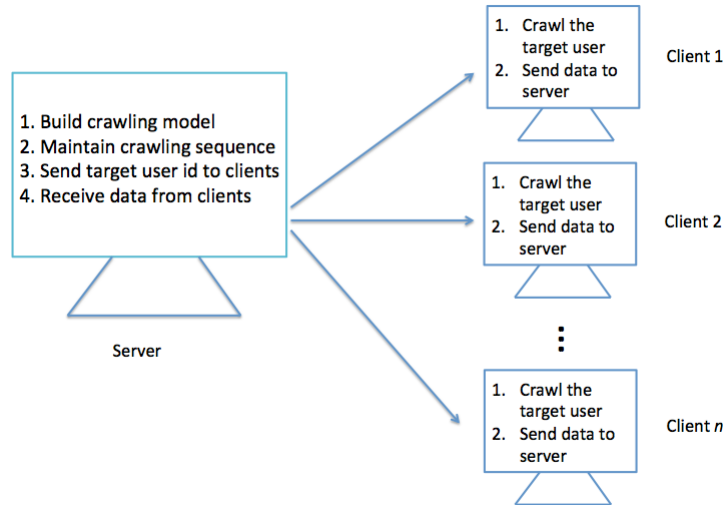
1. Build crawling model
2. Maintain crawling sequence
3. Send target user id to clients
4. Receive data from clients

Server

1. Crawl the target user
2. Send data to server

Client 1

1. Crawl the target user
2. Send data to server

Client 2

⋮

1. Crawl the target user
2. Send data to server

Client $n$